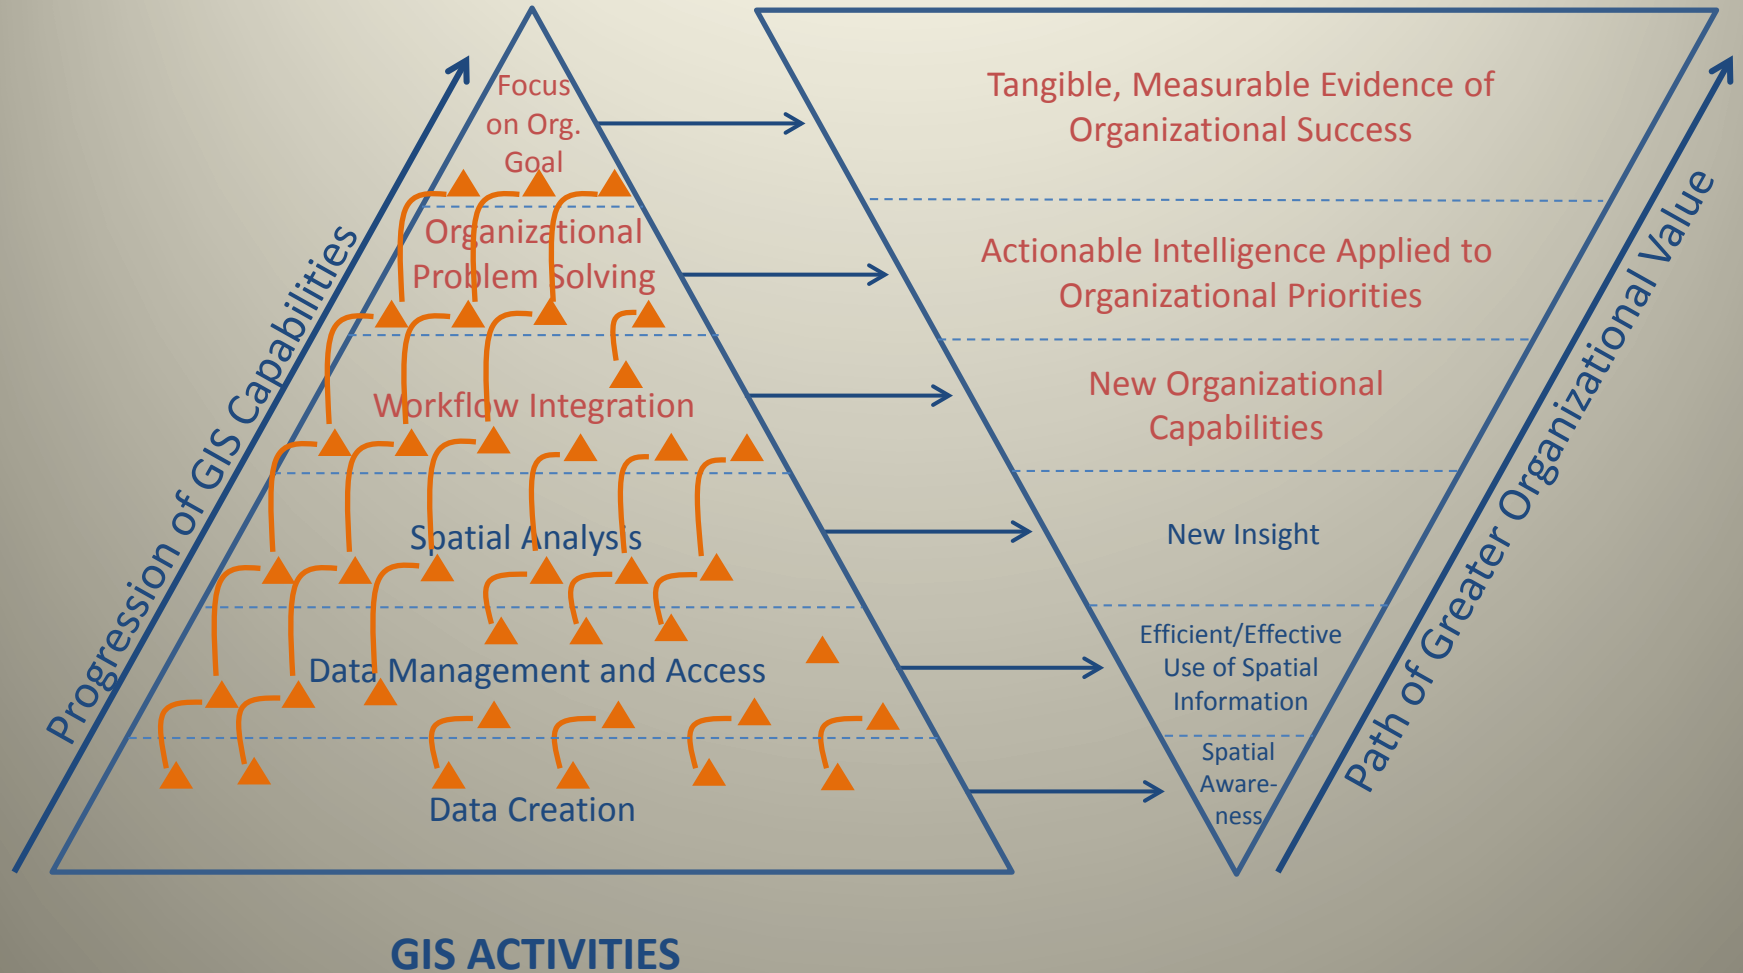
Progression of GIS Capabilities

Focus on Org. Goal

Organizational Problem Solving

Workflow Integration

Spatial Analysis

Data Management and Access

Data Creation

Tangible, Measurable Evidence of Organizational Success

Actionable Intelligence Applied to Organizational Priorities

New Organizational Capabilities

New Insight

Efficient/Effective Use of Spatial Information

Spatial Awareness

Path of Greater Organizational Value

GIS ACTIVITIES